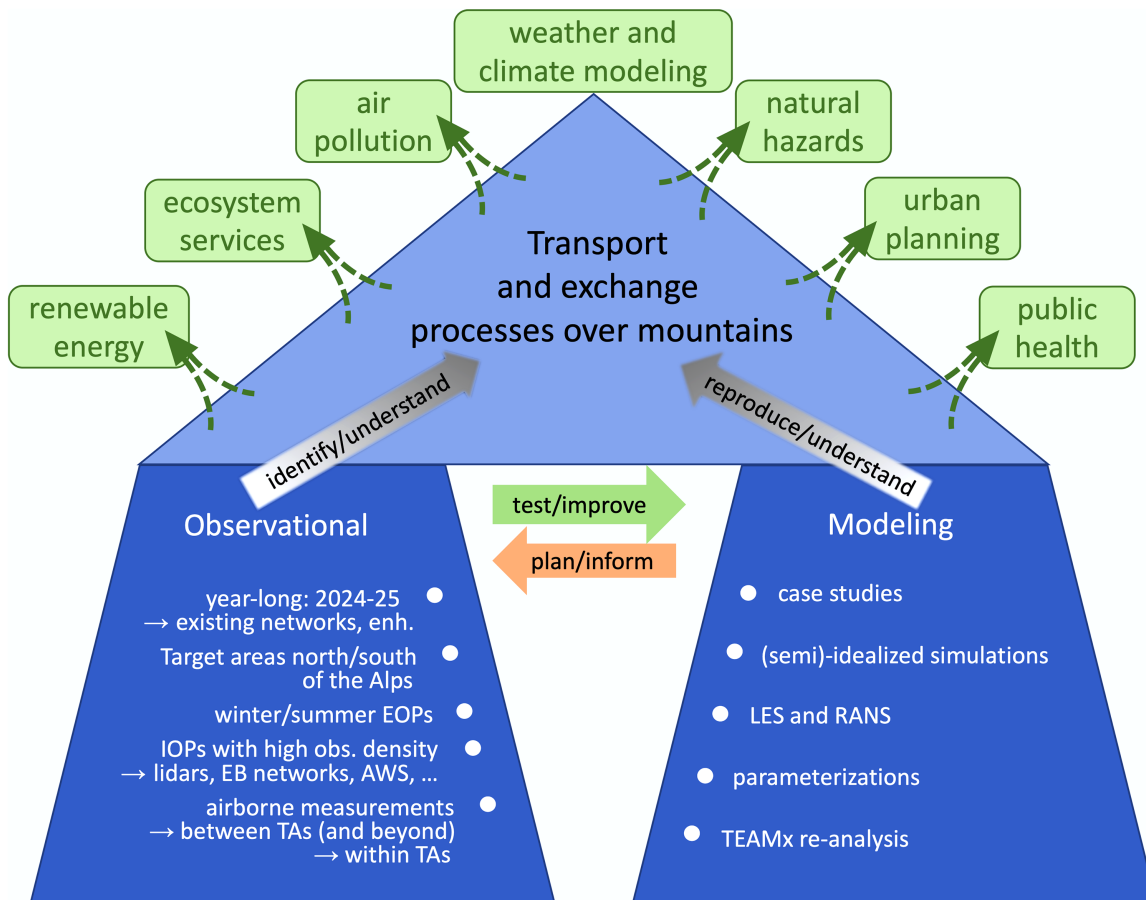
weather and climate modeling

air pollution

natural hazards

ecosystem services

urban planning

renewable energy

public health

Transport and exchange processes over mountains

identify/understand

reproduce/understand

Observational

test/improve

plan/inform

Modeling

year-long: 2024-25
→ existing networks, enh.

Target areas north/south of the Alps

winter/summer EOPs

IOPs with high obs. density
→ lidars, EB networks, AWS, ...

airborne measurements
→ between TAs (and beyond)
→ within TAs

case studies

(semi)-idealized simulations

LES and RANS

parameterizations

TEAMx re-analysis